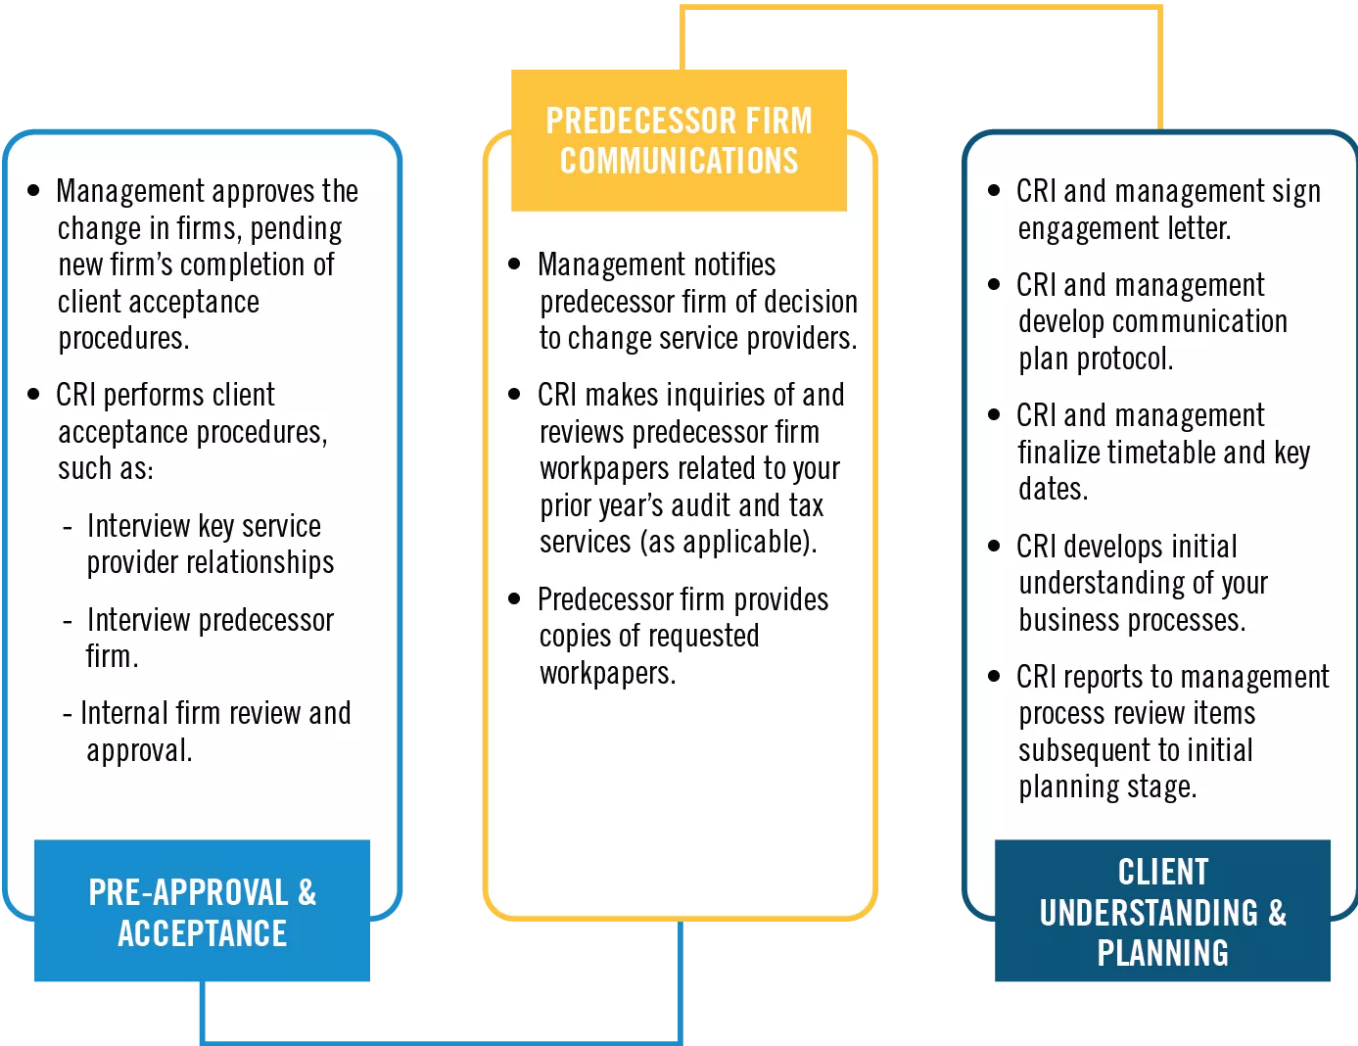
- Management approves the change in firms, pending new firm's completion of client acceptance procedures.
- CRI performs client acceptance procedures, such as:
  - Interview key service provider relationships
  - Interview predecessor firm.
  - Internal firm review and approval.

PRE-APPROVAL & ACCEPTANCE

PREDECESSOR FIRM COMMUNICATIONS

- Management notifies predecessor firm of decision to change service providers.
- CRI makes inquiries of and reviews predecessor firm workpapers related to your prior year's audit and tax services (as applicable).
- Predecessor firm provides copies of requested workpapers.

- CRI and management sign engagement letter.
- CRI and management develop communication plan protocol.
- CRI and management finalize timetable and key dates.
- CRI develops initial understanding of your business processes.
- CRI reports to management process review items subsequent to initial planning stage.

CLIENT UNDERSTANDING & PLANNING